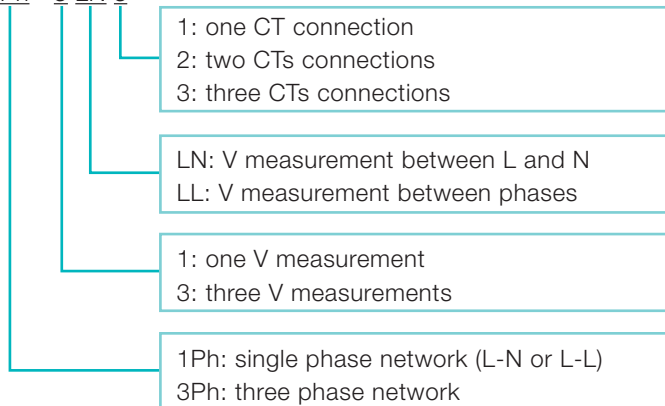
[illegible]

1: one CT connection
2: two CTs connections
3: three CTs connections

LN: V measurement between L and N
LL: V measurement between phases

1: one V measurement
3: three V measurements

1Ph: single phase network (L-N or L-L)
3Ph: three phase network